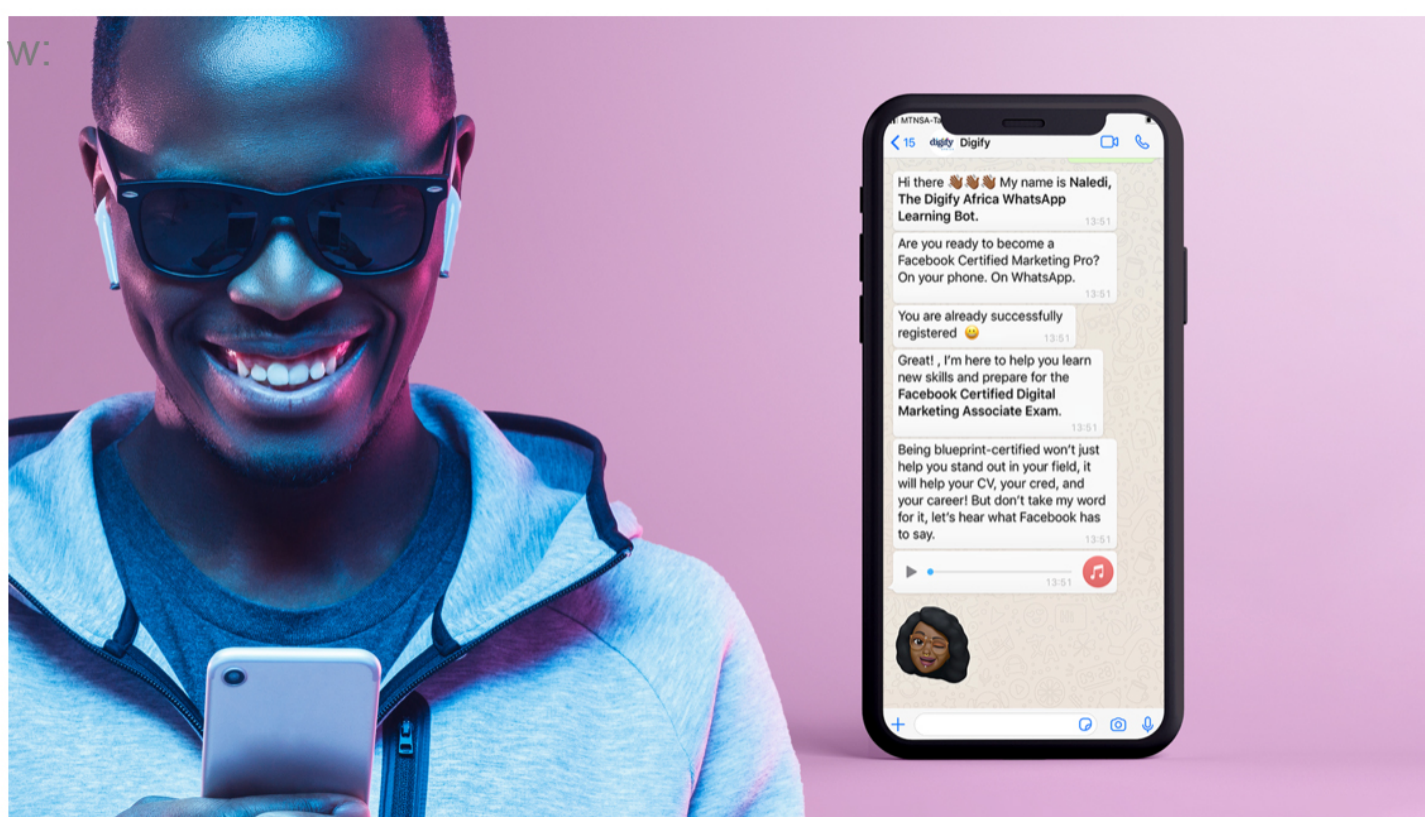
w:

MTNSA-Te

15 digify Digify

Hi there 👋🏾👋🏾👋🏾 My name is Naledi, The Digify Africa WhatsApp Learning Bot. 13:51

Are you ready to become a Facebook Certified Marketing Pro? On your phone. On WhatsApp. 13:51

You are already successfully registered 😀 13:51

Great! , I'm here to help you learn new skills and prepare for the Facebook Certified Digital Marketing Associate Exam. 13:51

Being blueprint-certified won't just help you stand out in your field, it will help your CV, your cred, and your career! But don't take my word for it, let's hear what Facebook has to say. 13:51

13:51